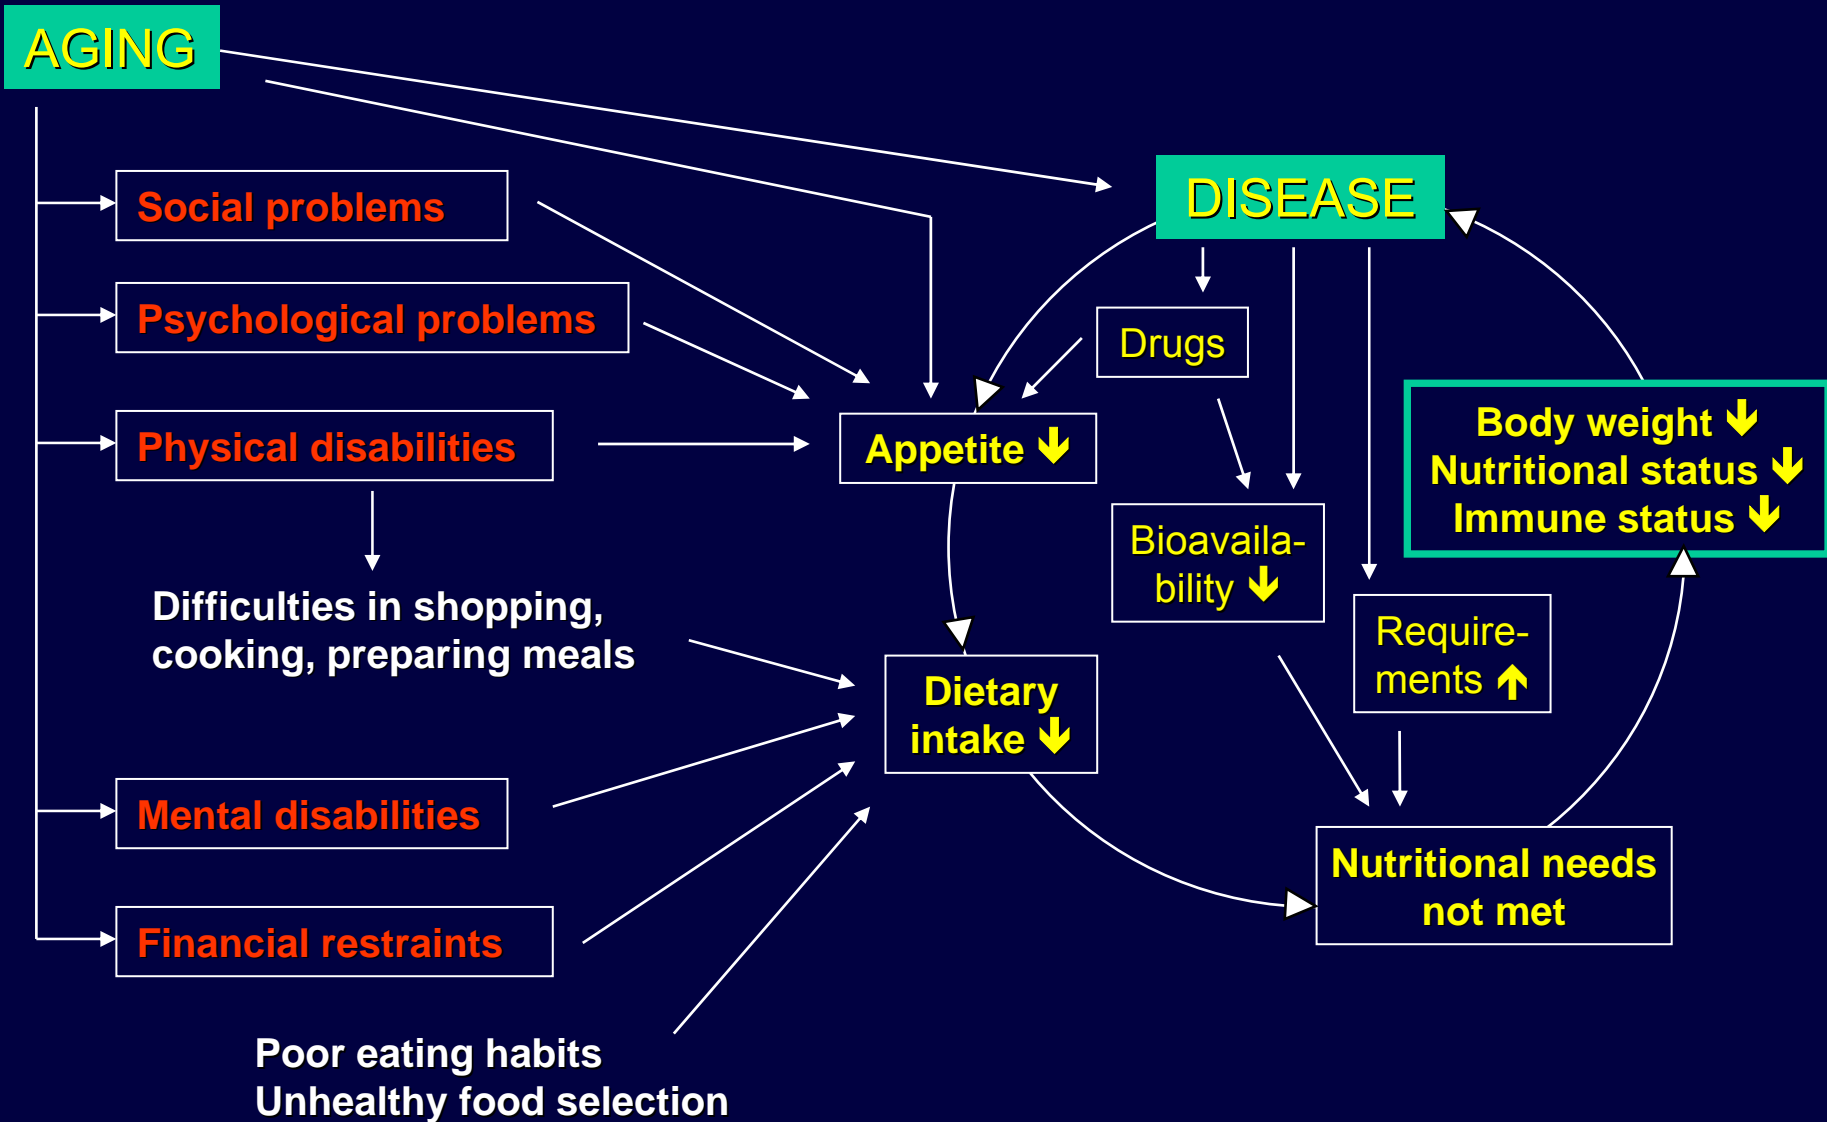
AGING

Social problems

Psychological problems

Physical disabilities

Difficulties in shopping, cooking, preparing meals

Mental disabilities

Financial restraints

Poor eating habits
Unhealthy food selection

DISEASE

Drugs

Appetite ↓

Bioavailability ↓

Dietary intake ↓

Requirements ↑

Body weight ↓
Nutritional status ↓
Immune status ↓

Nutritional needs not met